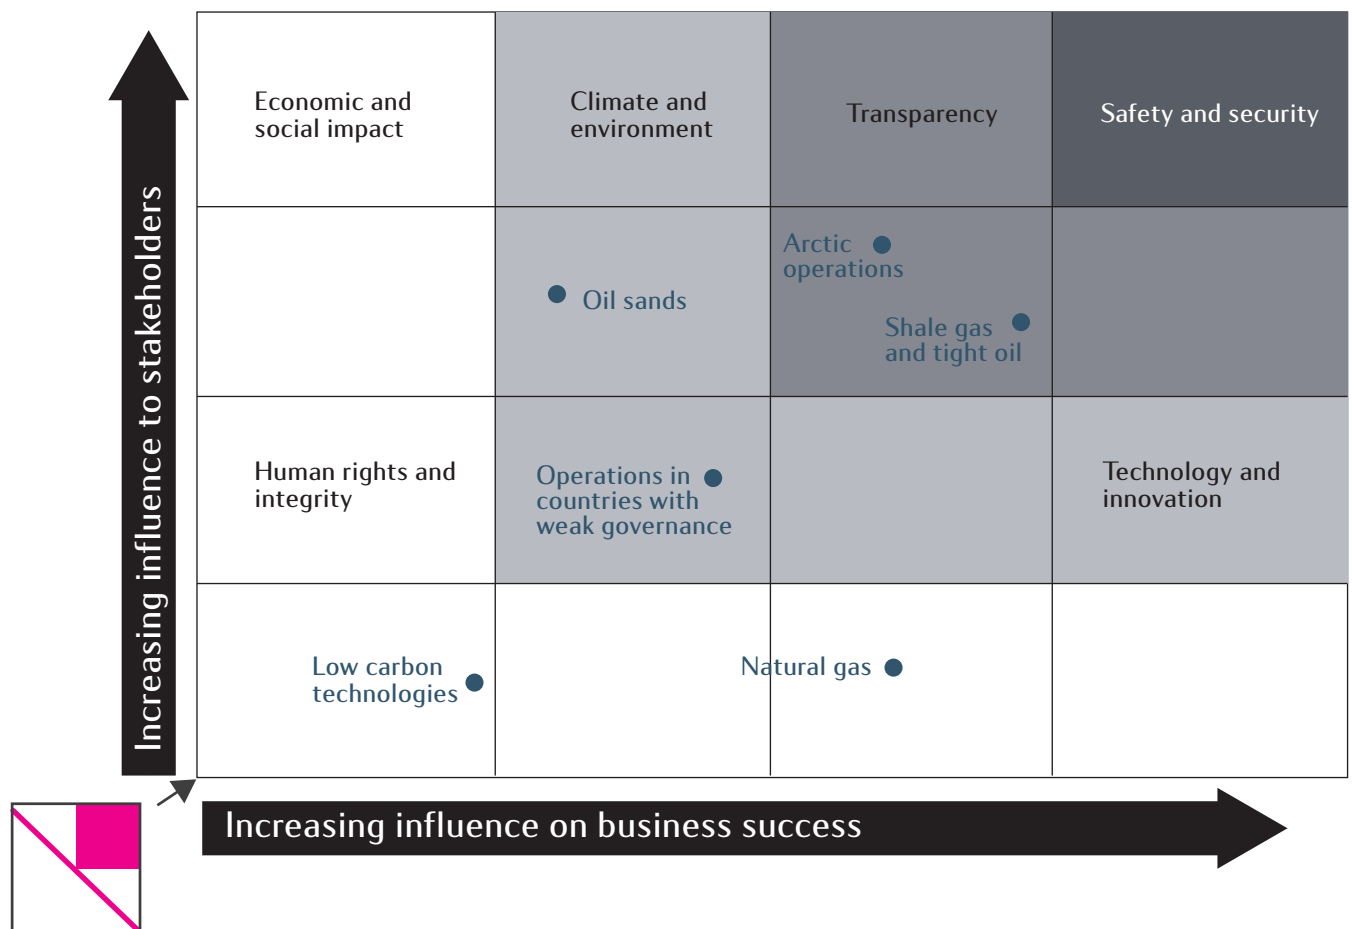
Increasing influence to stakeholders

Economic and social impact

Climate and environment

Transparency

Safety and security

Oil sands

Arctic operations

Shale gas and tight oil

Human rights and integrity

Operations in countries with weak governance

Technology and innovation

Low carbon technologies

Natural gas

Increasing influence on business success